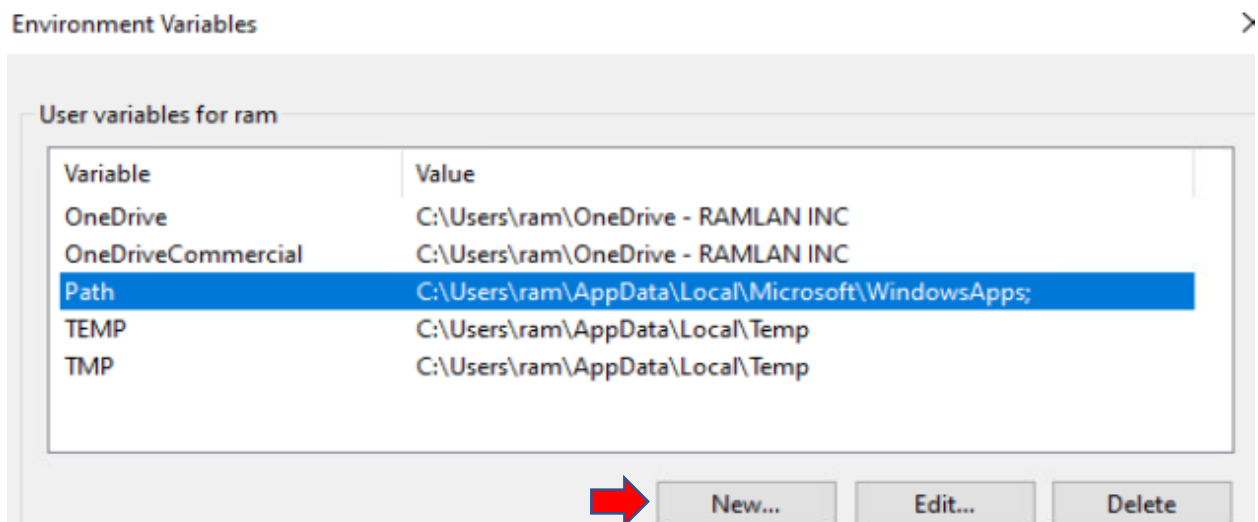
Environment Variables

User variables for ram

| Variable | Value |
|---|---|
| OneDrive | C:\Users\ram\OneDrive - RAMLAN INC |
| OneDriveCommercial | C:\Users\ram\OneDrive - RAMLAN INC |
| Path | C:\Users\ram\AppData\Local\Microsoft\WindowsApps; |
| TEMP | C:\Users\ram\AppData\Local\Temp |
| TMP | C:\Users\ram\AppData\Local\Temp |

New... Edit... Delete